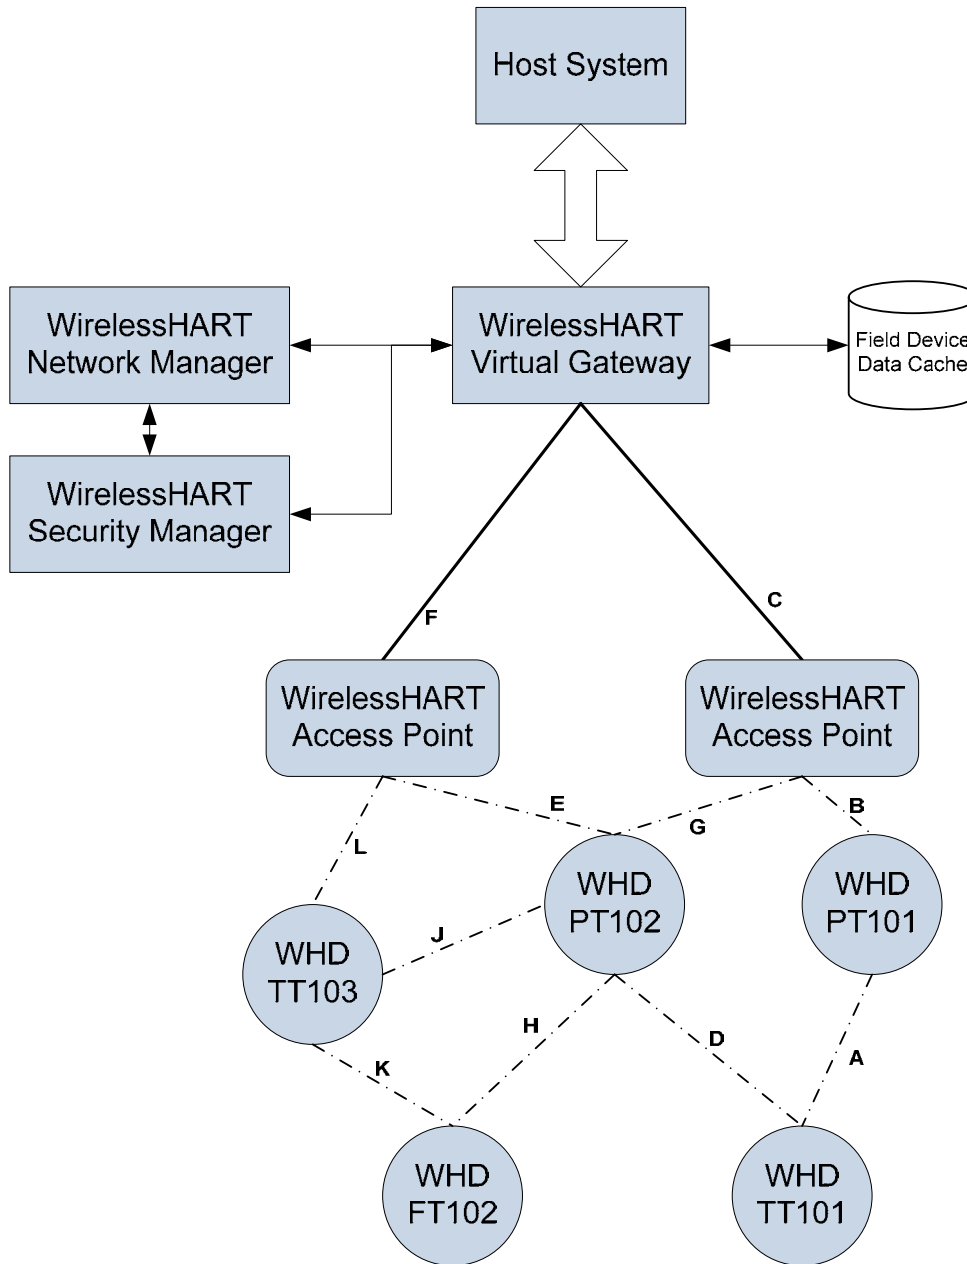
Host System

WirelessHART Network Manager

WirelessHART Virtual Gateway

Field Device Data Cache

WirelessHART Security Manager

F

C

WirelessHART Access Point

WirelessHART Access Point

E

G

B

L

WHD PT102

WHD PT101

J

WHD TT103

H

D

A

K

WHD FT102

WHD TT101